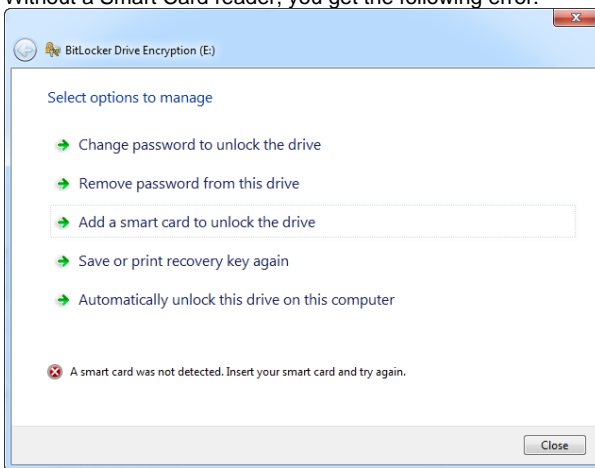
Without a Smart Card reader, you get the following error:

BitLocker Drive Encryption (E:)

Select options to manage

Change password to unlock the drive

Remove password from this drive

Add a smart card to unlock the drive

Save or print recovery key again

Automatically unlock this drive on this computer

A smart card was not detected. Insert your smart card and try again.

Close